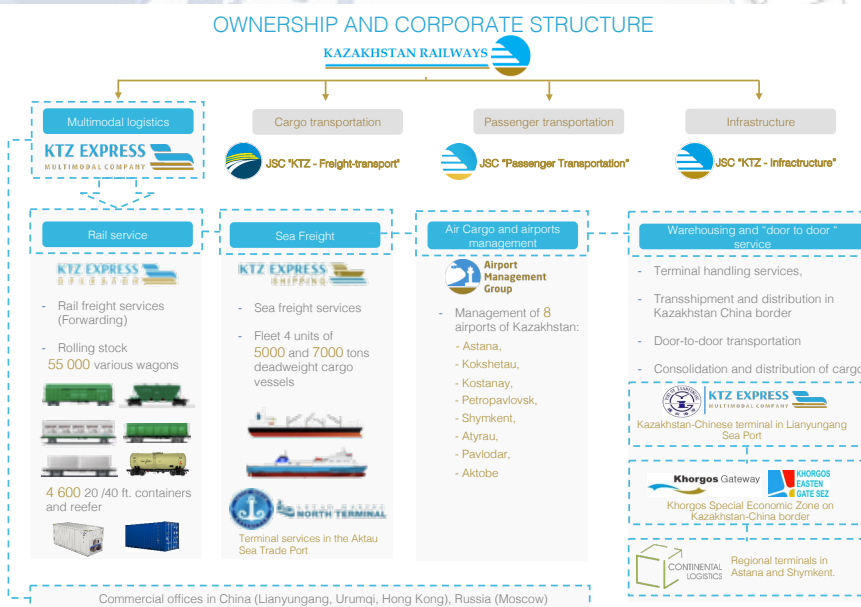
OWNERSHIP AND CORPORATE STRUCTURE

KAZAKHSTAN RAILWAYS

Multimodal logistics

KTZ EXPRESS
MULTIMODAL COMPANY

Cargo transportation

JSC "KTZ - Freight-transport"

Passenger transportation

JSC "Passenger Transportation"

Infrastructure

JSC "KTZ - Infractructure"

Rail service

KTZ EXPRESS

- Rail freight services (Forwarding)

- Rolling stock 55 000 various wagons

4 600 20 /40 ft. containers and reefer

Sea Freight

KTZ EXPRESS
SHIPPING

- Sea freight services

- Fleet 4 units of 5000 and 7000 tons deadweight cargo vessels

NORTH TERMINAL

Terminal services in the Aktau Sea Trade Port

Air Cargo and airports management

Airport Management Group

- Management of 8 airports of Kazakhstan:
- Astana,
- Kokshetau,
- Kostanay,
- Petropavlovsk,
- Shymkent,
- Atyrau,
- Pavlodar,
- Aktobe

Warehousing and "door to door " service

- Terminal handling services,

- Transshipment and distribution in Kazakhstan China border

- Door-to-door transportation

- Consolidation and distribution of cargo

KTZ EXPRESS
MULTIMODAL COMPANY

Kazakhstan-Chinese terminal in Lianyungang Sea Port

Khorgos Gateway

KHORGOS EASTEN GATE SEZ

Khorgos Special Economic Zone on Kazakhstan-China border

CONTINENTAL LOGISTICS

Regional terminals in Astana and Shymkent.

Commercial offices in China (Lianyungang, Urumqi, Hong Kong), Russia (Moscow)